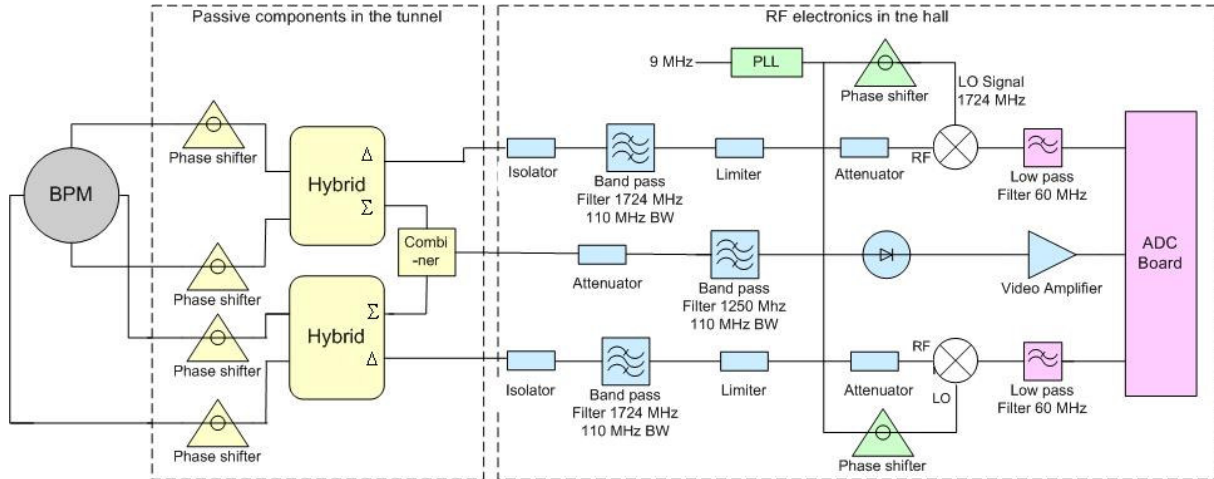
Passive components in the tunnel

RF electronics in tne hall

9 MHz

PLL

Phase shifter

LO Signal 1724 MHz

BPM

Phase shifter

Hybrid

$\Delta$

$\Sigma$

Isolator

Band pass Filter 1724 MHz 110 MHz BW

Limiter

Attenuator

RF

Low pass Filter 60 MHz

ADC Board

Phase shifter

Combi-ner

Attenuator

Band pass Filter 1250 Mhz 110 MHz BW

Video Amplifier

Phase shifter

Hybrid

$\Sigma$

$\Delta$

Isolator

Band pass Filter 1724 MHz 110 MHz BW

Limiter

Attenuator

RF

LO

Low pass Filter 60 MHz

Phase shifter

Phase shifter